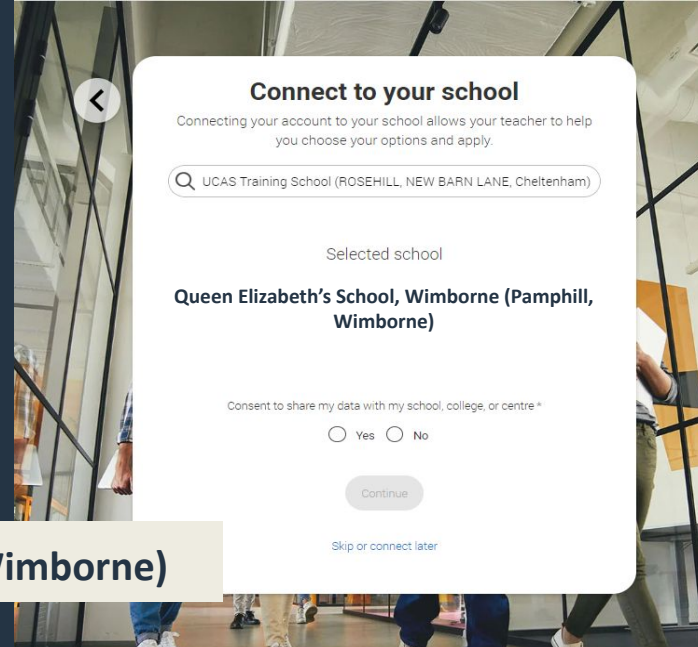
Connect to your school

Connecting your account to your school allows your teacher to help you choose your options and apply.

UCAS Training School (ROSEHILL, NEW BARN LANE, Cheltenham)

Selected school

Queen Elizabeth's School, Wimborne (Pamphill, Wimborne)

Consent to share my data with my school, college, or centre *

Yes No

Continue

Skip or connect later

Vimborne)